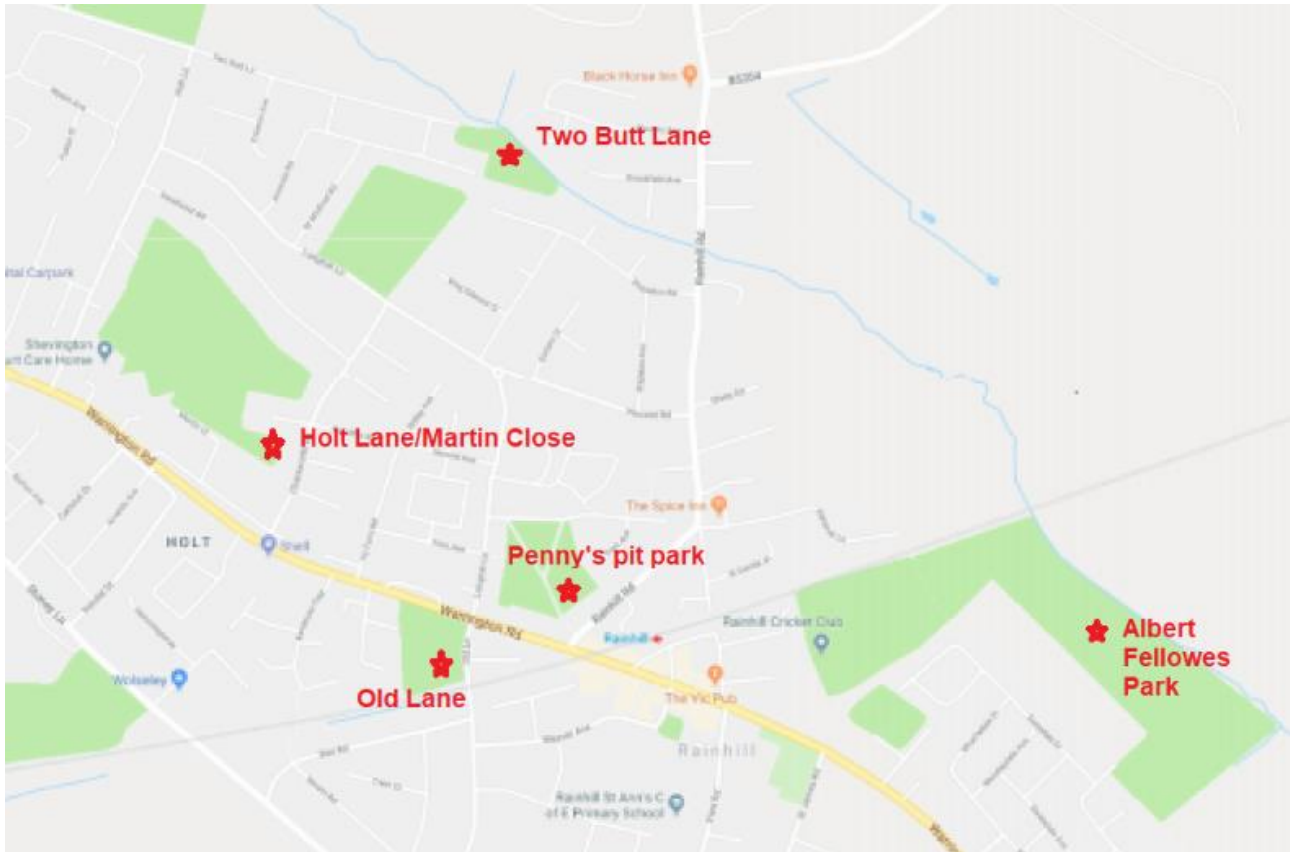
Black Horse Inn
B5204
Two Butt Lane
Rainhill Rd
ital Carpark
Shevington
art Care Home
Warrington Rd
Holt Lane/Martin Close
HOLT
Shell
The Space Inn
Penny's pit park
Warrington Rd
Rainhill
Rainhill Cricket Club
Albert Fellowes Park
Wolseley
Old Lane
The Vic Pub
Rainhill
Rainhill St Ann's C of E Primary School